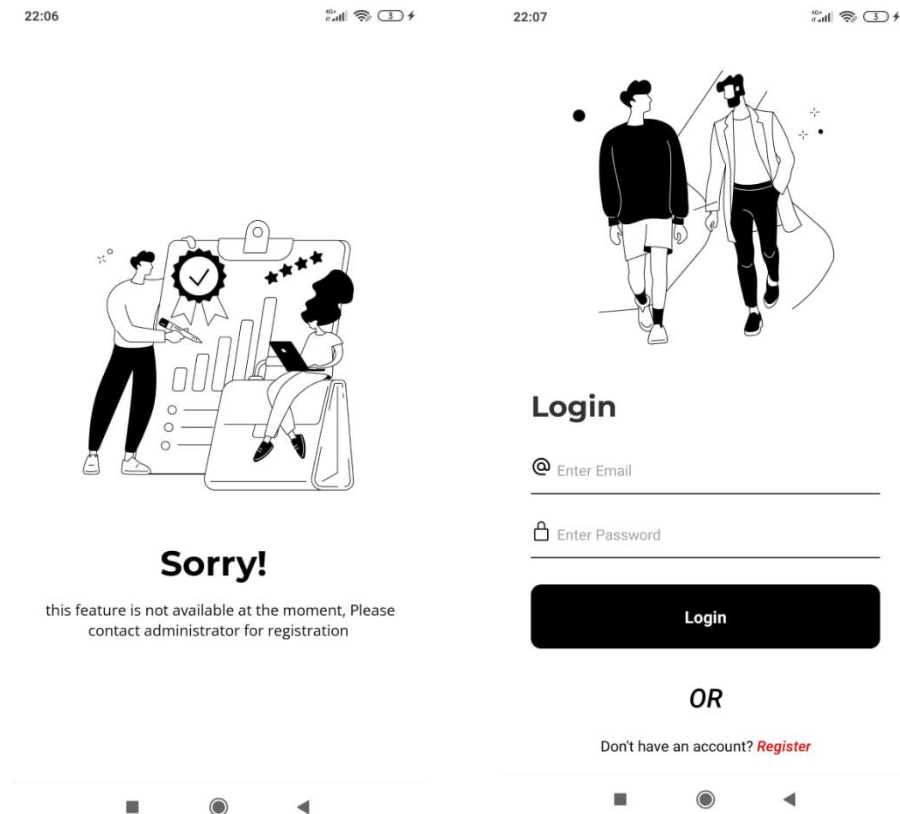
22:06

4G+ 3

Sorry!

this feature is not available at the moment, Please contact administrator for registration

22:07

4G+ 3

Login

@ Enter Email

Enter Password

Login

OR

Don't have an account? Register